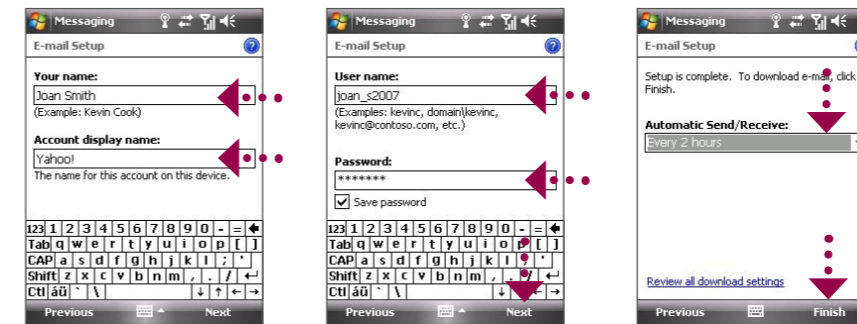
Messaging

E-mail Setup

Your name:

Joan Smith

(Example: Kevin Cook)

Account display name:

Yahoo!

The name for this account on this device.

123 1 2 3 4 5 6 7 8 9 0 - =
Tab q w e r t y u i o p [ ]
CAP a s d f g h j k l ; '
Shift z x c v b n m , . /
Ctl áü ` \

Previous Next

Messaging

E-mail Setup

User name:

joan_s2007

(Examples: kevinc, domain\kevinc, kevinc@contoso.com, etc.)

Password:

*******

Save password

123 1 2 3 4 5 6 7 8 9 0 - =
Tab q w e r t y u i o p [ ]
CAP a s d f g h j k l ; '
Shift z x c v b n m , . /
Ctl áü ` \

Previous Next

Messaging

E-mail Setup

Setup is complete. To download e-mail, click Finish.

Automatic Send/Receive:

Every 2 hours

Review all download settings

Previous Finish